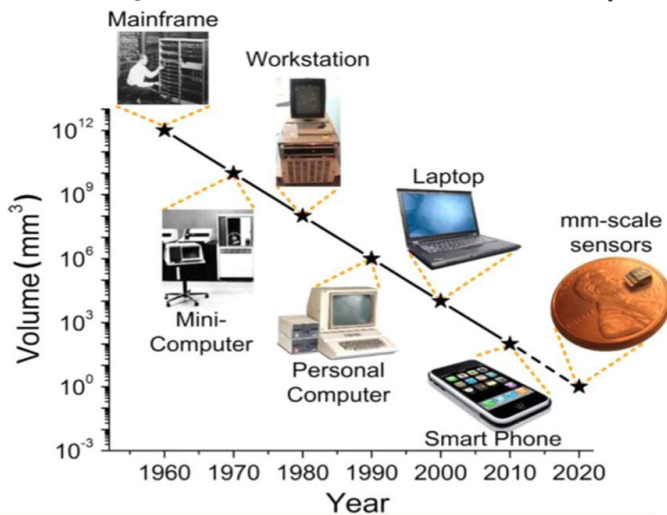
Mainframe

Workstation

Laptop

mm-scale sensors

Mini-Computer

Personal Computer

Smart Phone

Volume ($mm^3$)

$10^{12}$

$10^9$

$10^6$

$10^3$

$10^0$

$10^{-3}$

1960 1970 1980 1990 2000 2010 2020

Year